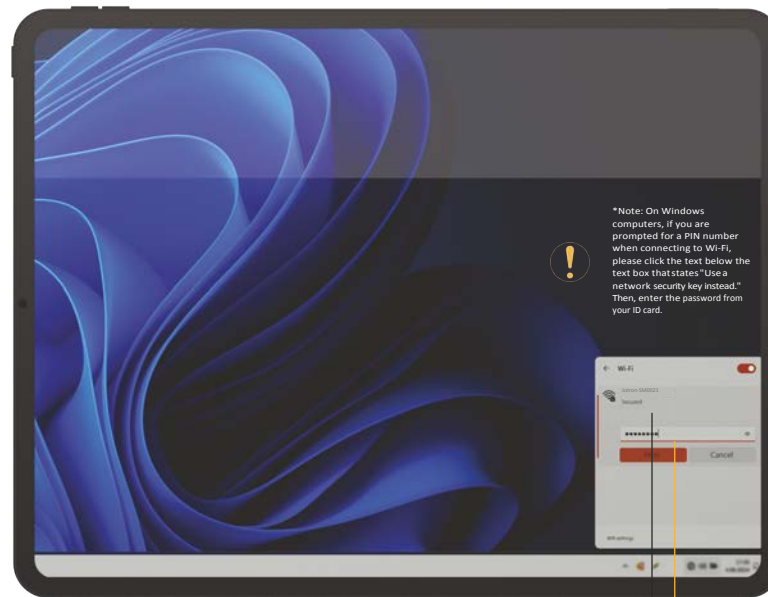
*Note: On Windows computers, if you are prompted for a PIN number when connecting to Wi-Fi, please click the text below the text box that states "Use a network security key instead." Then, enter the password from your ID card.

!

Wi-Fi

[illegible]
Secured

••••••••

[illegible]
Cancel

Wifi settings

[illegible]